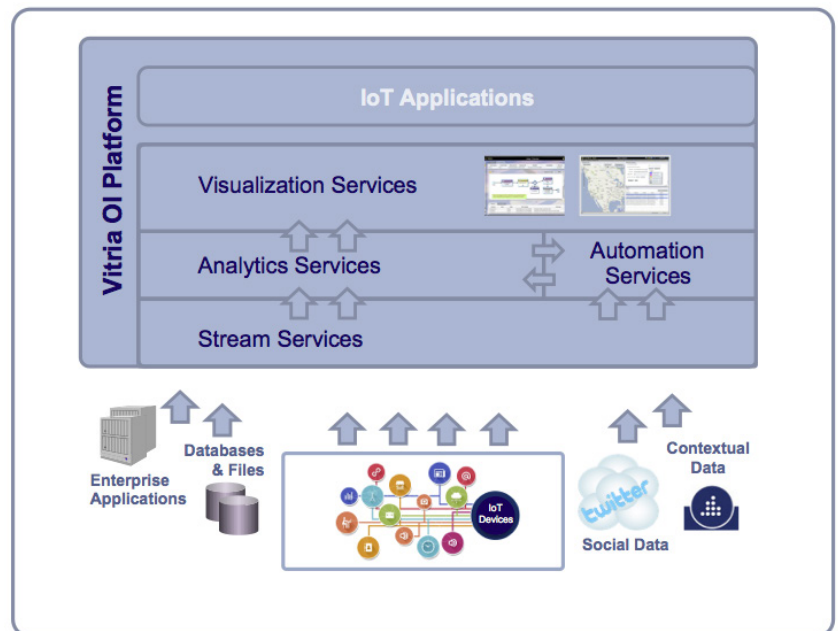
Vitria OI Platform

IoT Applications

Visualization Services

Analytics Services

Automation Services

Stream Services

Enterprise Applications

Databases & Files

IoT Devices

twitter

Social Data

Contextual Data